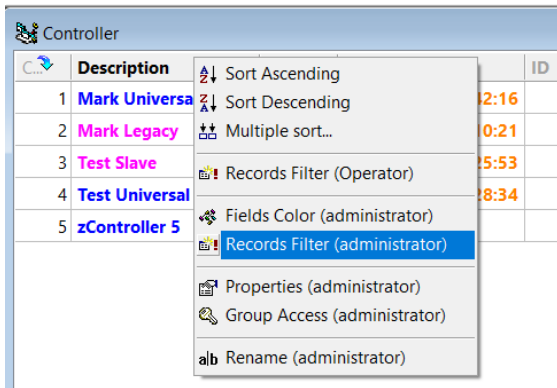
Controller

| C... | Description | | ID |
|---|---|---|---|
| 1 | Mark Universa | 32:16 | |
| 2 | Mark Legacy | 10:21 | |
| 3 | Test Slave | 25:53 | |
| 4 | Test Universal | 28:34 | |
| 5 | zController 5 | | |

Sort Ascending
Sort Descending
Multiple sort...
Records Filter (Operator)
Fields Color (administrator)
Records Filter (administrator)
Properties (administrator)
Group Access (administrator)
Rename (administrator)